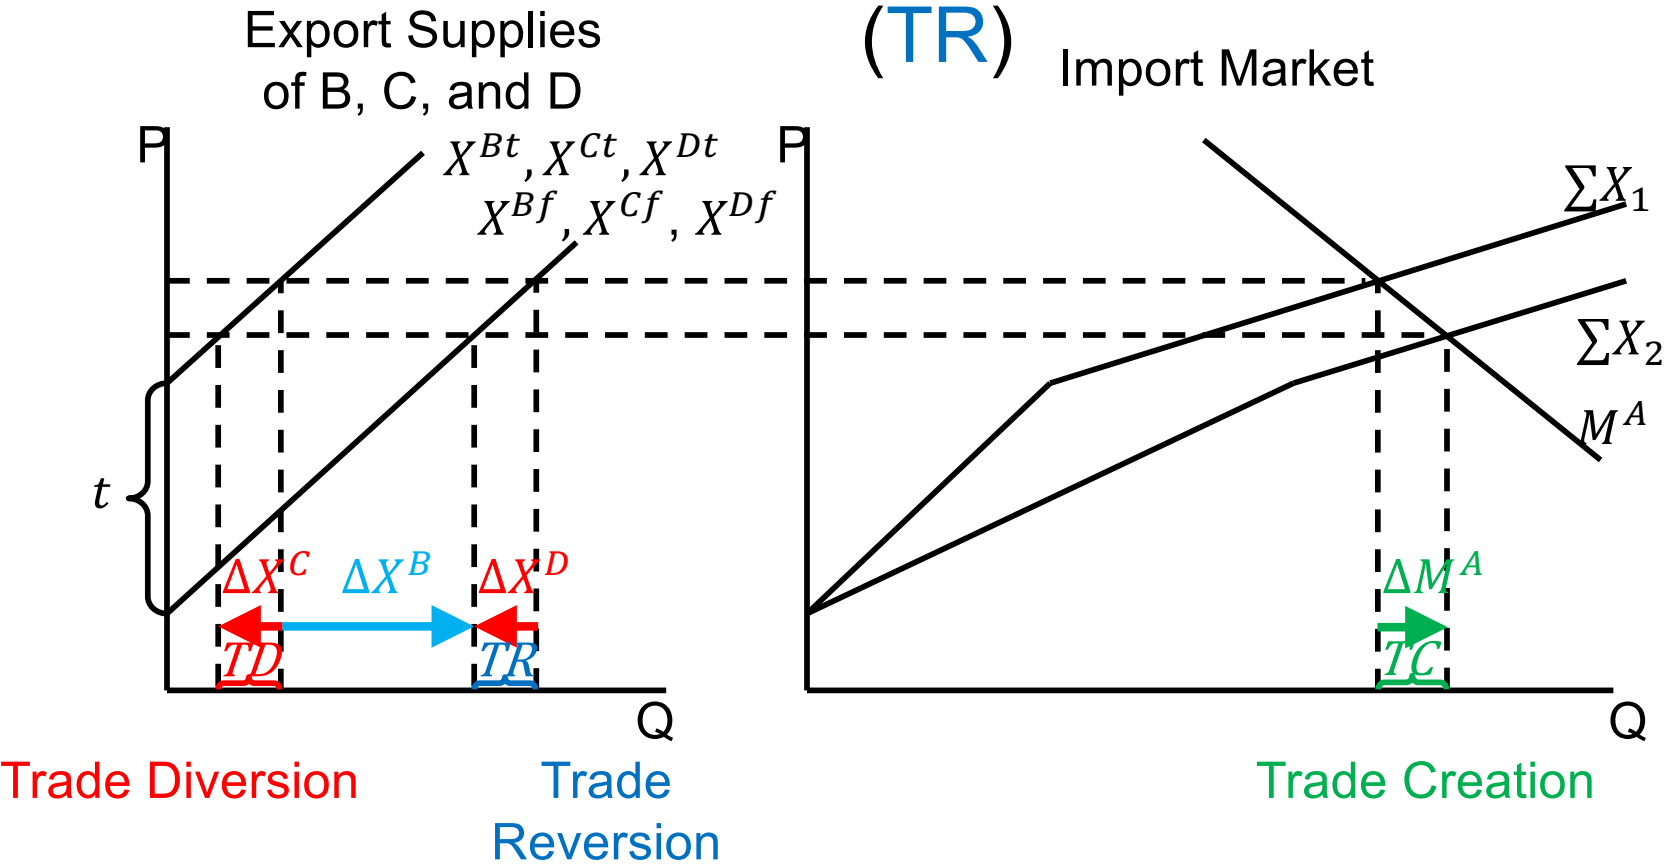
Export Supplies of B, C, and D

(TR)

Import Market

P

$X^{Bt}, X^{Ct}, X^{Dt}$

$X^{Bf}, X^{Cf}, X^{Df}$

P

$\sum X_1$

$\sum X_2$

$M^A$

$t$

$\Delta X^C$

$\Delta X^B$

$\Delta X^D$

$\Delta M^A$

$TD$

$TR$

$TC$

Q

Q

Trade Diversion

Trade Reversion

Trade Creation